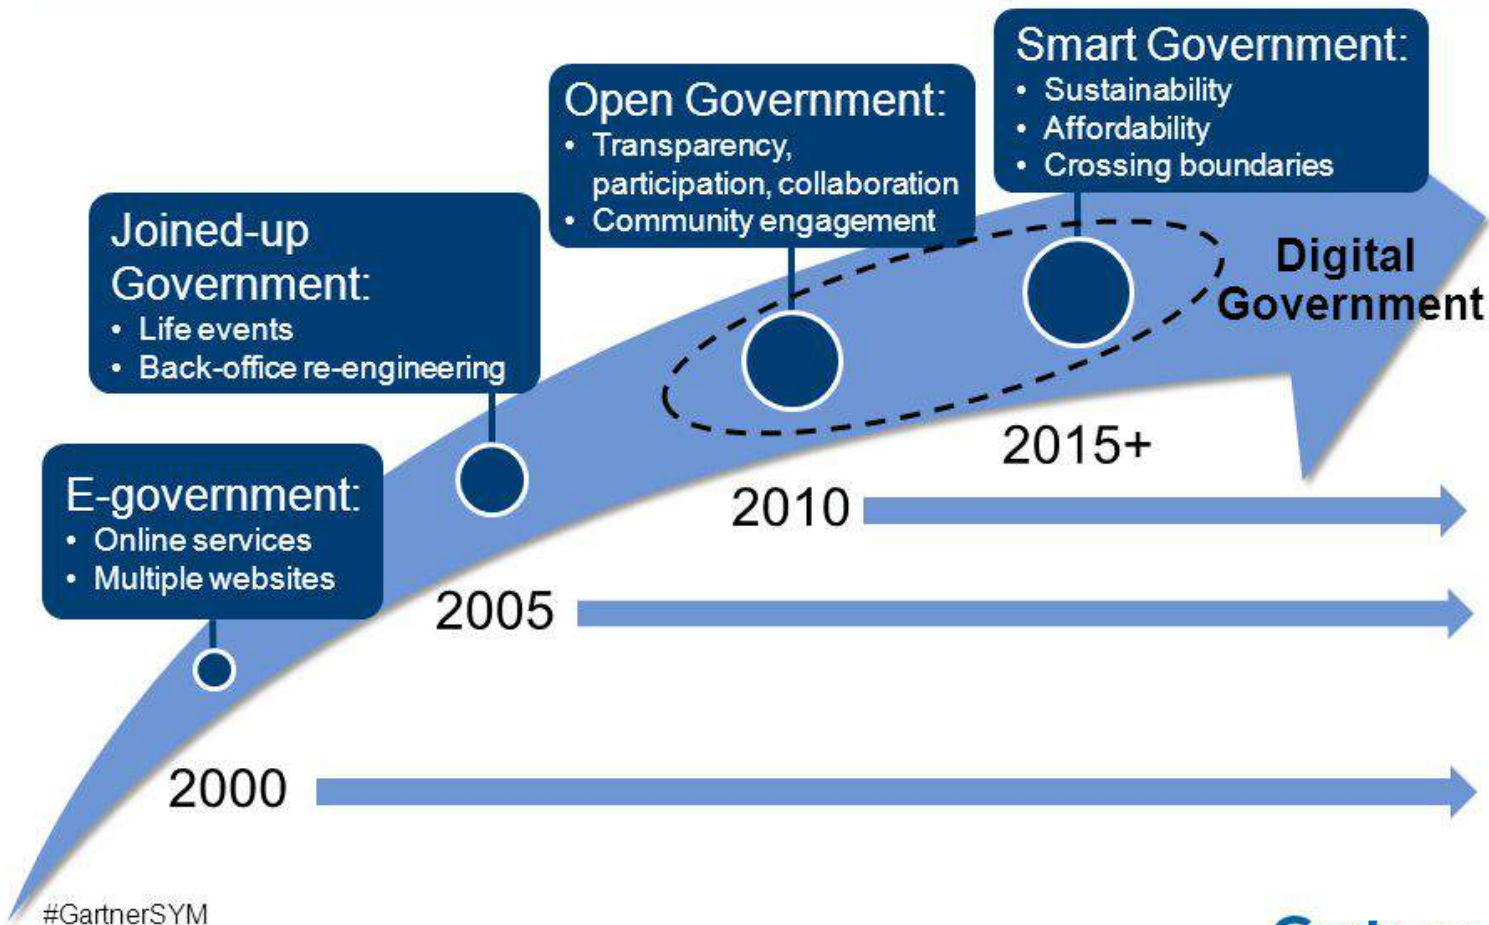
Smart Government:
• Sustainability
• Affordability
• Crossing boundaries

Open Government:
• Transparency, participation, collaboration
• Community engagement

Joined-up Government:
• Life events
• Back-office re-engineering

Digital Government

2015+

E-government:
• Online services
• Multiple websites

2010

2005

2000

#GartnerSYM